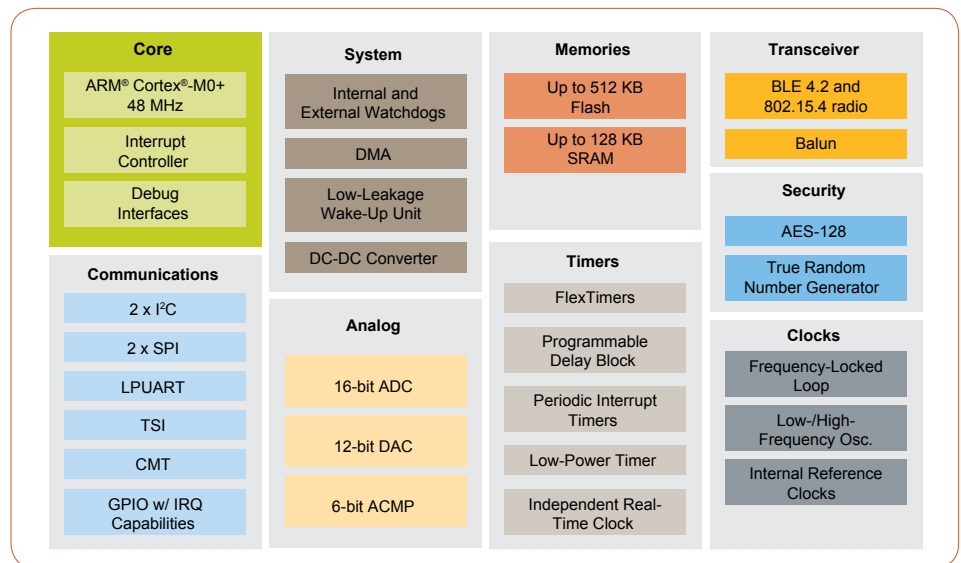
Core

ARM® Cortex®-M0+ 48 MHz

Interrupt Controller

Debug Interfaces

Communications

2 x I$^2$C

2 x SPI

LPUART

TSI

CMT

GPIO w/ IRQ Capabilities

System

Internal and External Watchdogs

DMA

Low-Leakage Wake-Up Unit

DC-DC Converter

Analog

16-bit ADC

12-bit DAC

6-bit ACMP

Memories

Up to 512 KB Flash

Up to 128 KB SRAM

Timers

FlexTimers

Programmable Delay Block

Periodic Interrupt Timers

Low-Power Timer

Independent Real-Time Clock

Transceiver

BLE 4.2 and 802.15.4 radio

Balun

Security

AES-128

True Random Number Generator

Clocks

Frequency-Locked Loop

Low-/High-Frequency Osc.

Internal Reference Clocks